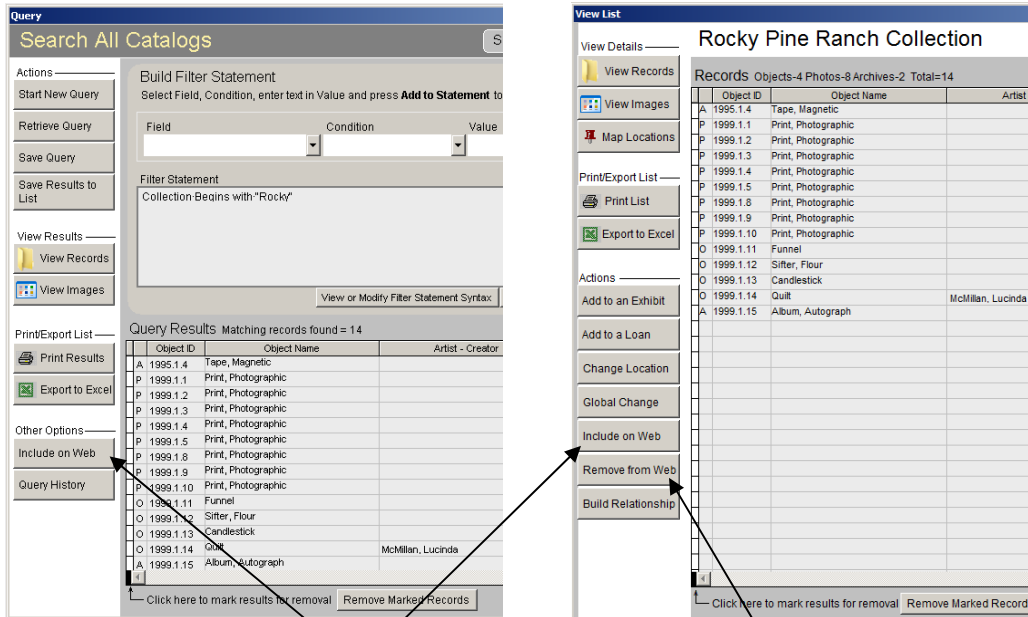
Query

Search All Catalogs

S

Actions
Start New Query
Retrieve Query
Save Query
Save Results to List

View Results
View Records
View Images

Print/Export List
Print Results
Export to Excel

Other Options
Include on Web
Query History

Build Filter Statement
Select Field, Condition, enter text in Value and press **Add to Statement** to

Field
Condition
Value

Filter Statement
Collection Begins with "Rocky"

View or Modify Filter Statement Syntax

Query Results Matching records found = 14

| | Object ID | Object Name | Artist - Creator |
|---|---|---|---|
| A | 1995.1.4 | Tape, Magnetic | |
| P | 1999.1.1 | Print, Photographic | |
| P | 1999.1.2 | Print, Photographic | |
| P | 1999.1.3 | Print, Photographic | |
| P | 1999.1.4 | Print, Photographic | |
| P | 1999.1.5 | Print, Photographic | |
| P | 1999.1.8 | Print, Photographic | |
| P | 1999.1.9 | Print, Photographic | |
| P | 1999.1.10 | Print, Photographic | |
| O | 1999.1.11 | Funnel | |
| O | 1999.1.12 | Sifter, Flour | |
| O | 1999.1.13 | Candlestick | |
| O | 1999.1.14 | Quilt | McMillan, Lucinda |
| A | 1999.1.15 | Album, Autograph | |

Click here to mark results for removal
Remove Marked Records

View List

View Details
View Records
View Images
Map Locations

Print/Export List
Print List
Export to Excel

Actions
Add to an Exhibit
Add to a Loan
Change Location
Global Change
Include on Web
Remove from Web
Build Relationship

Rocky Pine Ranch Collection

Records Objects-4 Photos-8 Archives-2 Total=14

| | Object ID | Object Name | Artist |
|---|---|---|---|
| A | 1995.1.4 | Tape, Magnetic | |
| P | 1999.1.1 | Print, Photographic | |
| P | 1999.1.2 | Print, Photographic | |
| P | 1999.1.3 | Print, Photographic | |
| P | 1999.1.4 | Print, Photographic | |
| P | 1999.1.5 | Print, Photographic | |
| P | 1999.1.8 | Print, Photographic | |
| P | 1999.1.9 | Print, Photographic | |
| P | 1999.1.10 | Print, Photographic | |
| O | 1999.1.11 | Funnel | |
| O | 1999.1.12 | Sifter, Flour | |
| O | 1999.1.13 | Candlestick | |
| O | 1999.1.14 | Quilt | McMillan, Lucinda |
| A | 1999.1.15 | Album, Autograph | |

Click here to mark results for removal
Remove Marked Record